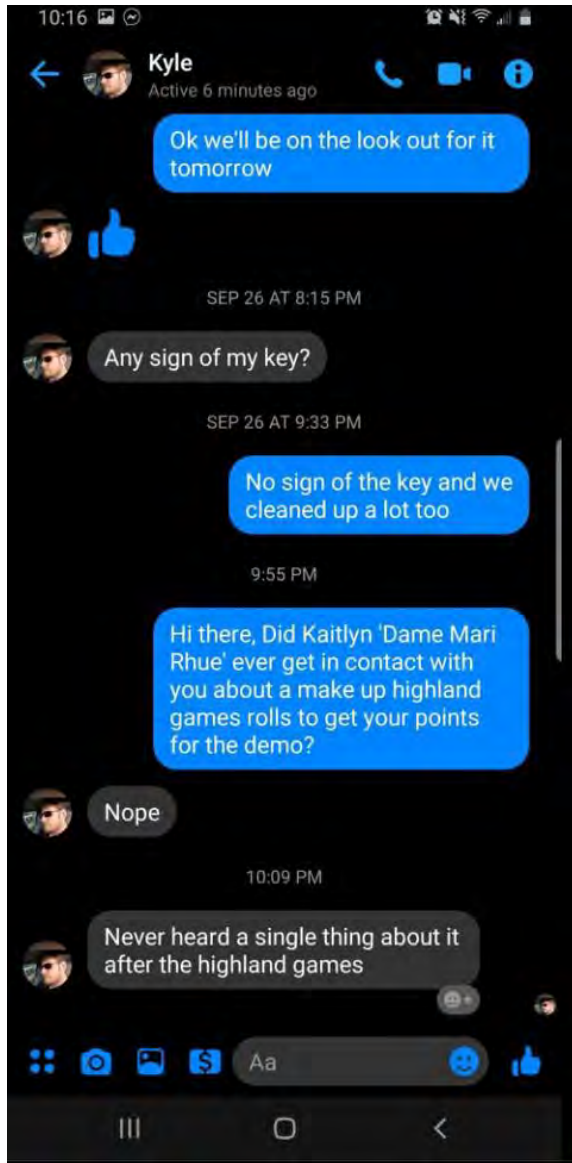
10:16

Kyle
Active 6 minutes ago

Ok we'll be on the look out for it tomorrow

SEP 26 AT 8:15 PM

Any sign of my key?

SEP 26 AT 9:33 PM

No sign of the key and we cleaned up a lot too

9:55 PM

Hi there, Did Kaitlyn 'Dame Mari Rhue' ever get in contact with you about a make up highland games rolls to get your points for the demo?

Nope

10:09 PM

Never heard a single thing about it after the highland games

Aa